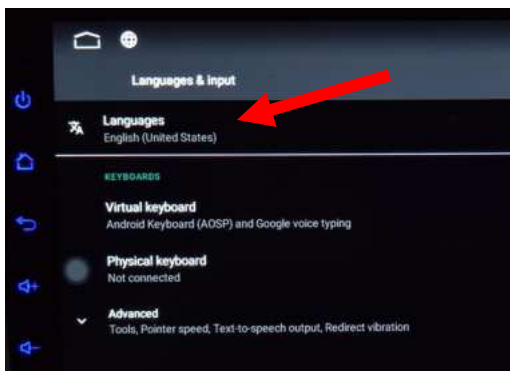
Languages & input

Languages
English (United States)

KEYBOARDS

Virtual keyboard
Android Keyboard (AOSP) and Google voice typing

Physical keyboard
Not connected

Advanced
Tools, Pointer speed, Text-to-speech output, Redirect vibration